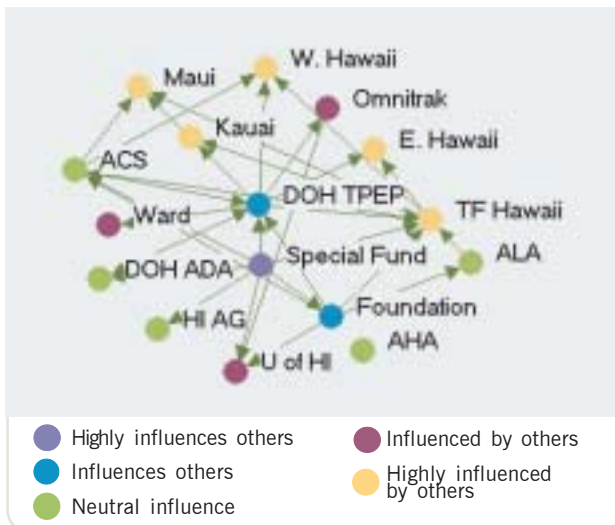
Maui
W. Hawaii
Omnitrak
Kauai
E. Hawaii
ACS
DOH TPEP
Ward
TF Hawaii
Special Fund
DOH ADA
ALA
Foundation
HI AG
AHA
U of HI

Highly influences others
Influenced by others
Influences others
Highly influenced by others
Neutral influence